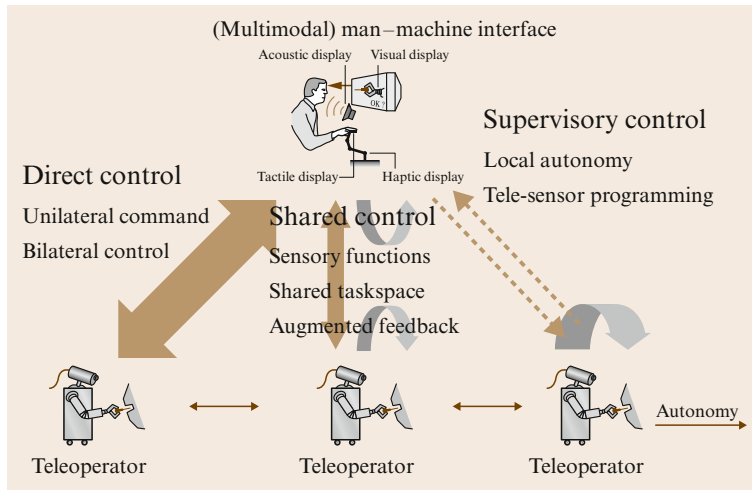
(Multimodal) man–machine interface

Acoustic display

Visual display

OK?

Tactile display

Haptic display

Supervisory control

Local autonomy

Tele-sensor programming

Direct control

Unilateral command

Bilateral control

Shared control

Sensory functions

Shared taskspace

Augmented feedback

Teleoperator

Teleoperator

Teleoperator

Autonomy